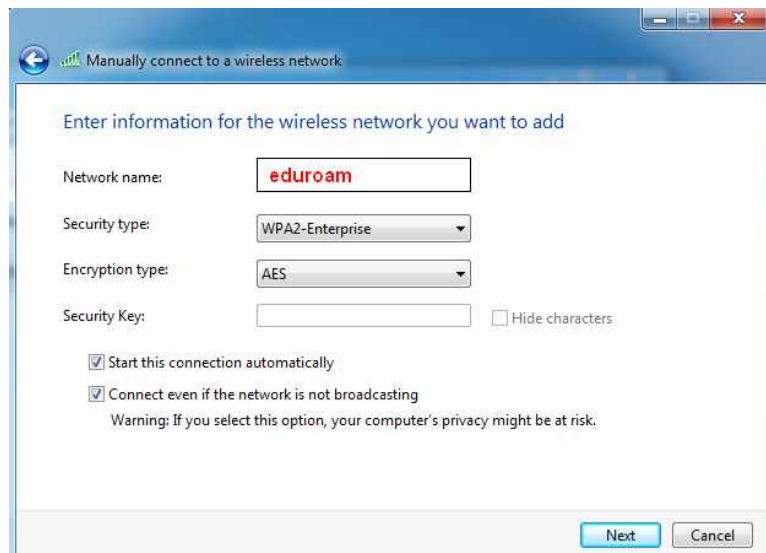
Manually connect to a wireless network

Enter information for the wireless network you want to add

Network name: eduroam

Security type: WPA2-Enterprise

Encryption type: AES

Security Key:

Hide characters

Start this connection automatically

Connect even if the network is not broadcasting

Warning: If you select this option, your computer's privacy might be at risk.

Next

Cancel